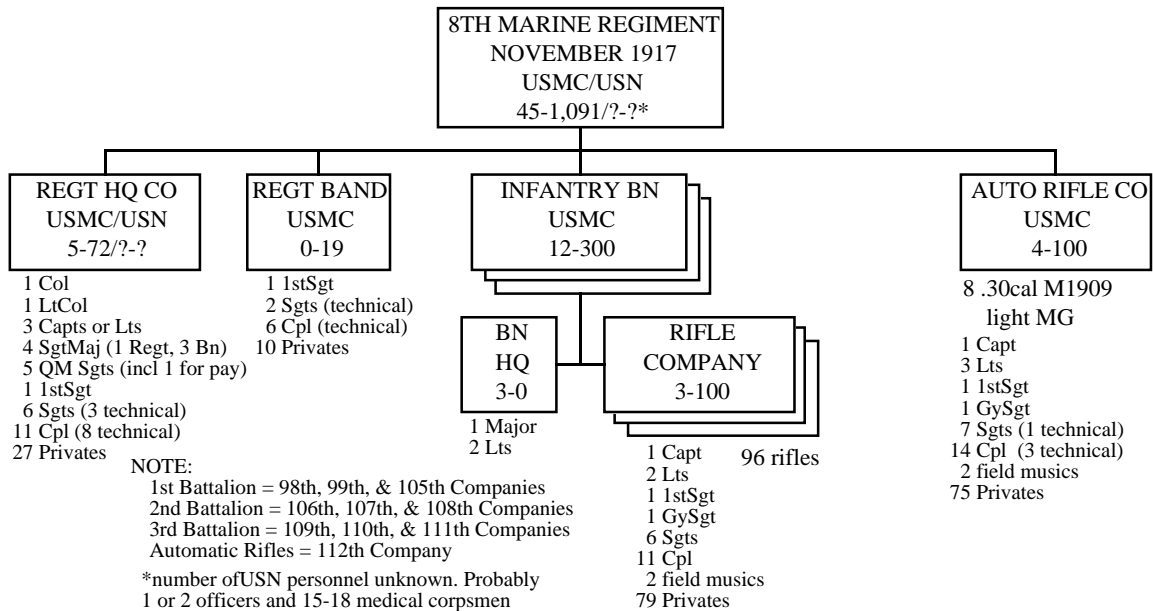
8TH MARINE REGIMENT
NOVEMBER 1917
USMC/USN
45-1,091/?-?*

REGT HQ CO
USMC/USN
5-72/?-?

1 Col
1 LtCol
3 Capts or Lts
4 SgtMaj (1 Regt, 3 Bn)
5 QM Sgts (incl 1 for pay)
1 1stSgt
6 Sgts (3 technical)
11 Cpl (8 technical)
27 Privates

REGT BAND
USMC
0-19

1 1stSgt
2 Sgts (technical)
6 Cpl (technical)
10 Privates

INFANTRY BN
USMC
12-300

BN
HQ
3-0

1 Major
2 Lts

RIFLE
COMPANY
3-100

96 rifles

1 Capt
2 Lts
1 1stSgt
1 GySgt
6 Sgts
11 Cpl
2 field musics
79 Privates

AUTO RIFLE CO
USMC
4-100

8 .30cal M1909
light MG

1 Capt
3 Lts
1 1stSgt
1 GySgt
7 Sgts (1 technical)
14 Cpl (3 technical)
2 field musics
75 Privates

NOTE:
1st Battalion = 98th, 99th, & 105th Companies
2nd Battalion = 106th, 107th, & 108th Companies
3rd Battalion = 109th, 110th, & 111th Companies
Automatic Rifles = 112th Company

*number ofUSN personnel unknown. Probably
1 or 2 officers and 15-18 medical corpsmen